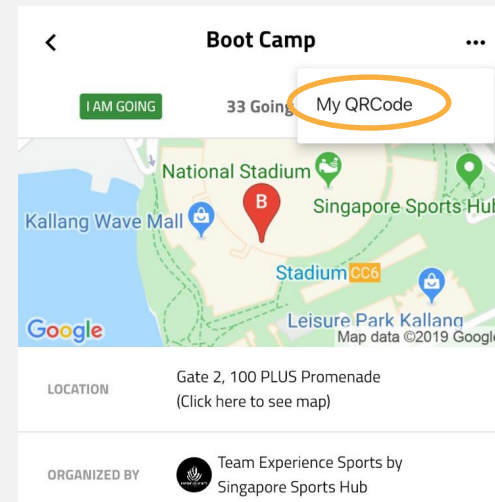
<

Boot Camp

...

I AM GOING

33 Going

My QRCode

National Stadium

Kallang Wave Mall

B

Singapore Sports Hub

Stadium CC6

Leisure Park Kallang

Google

Map data ©2019 Google

LOCATION

Gate 2, 100 PLUS Promenade (Click here to see map)

ORGANIZED BY

Team Experience Sports by Singapore Sports Hub